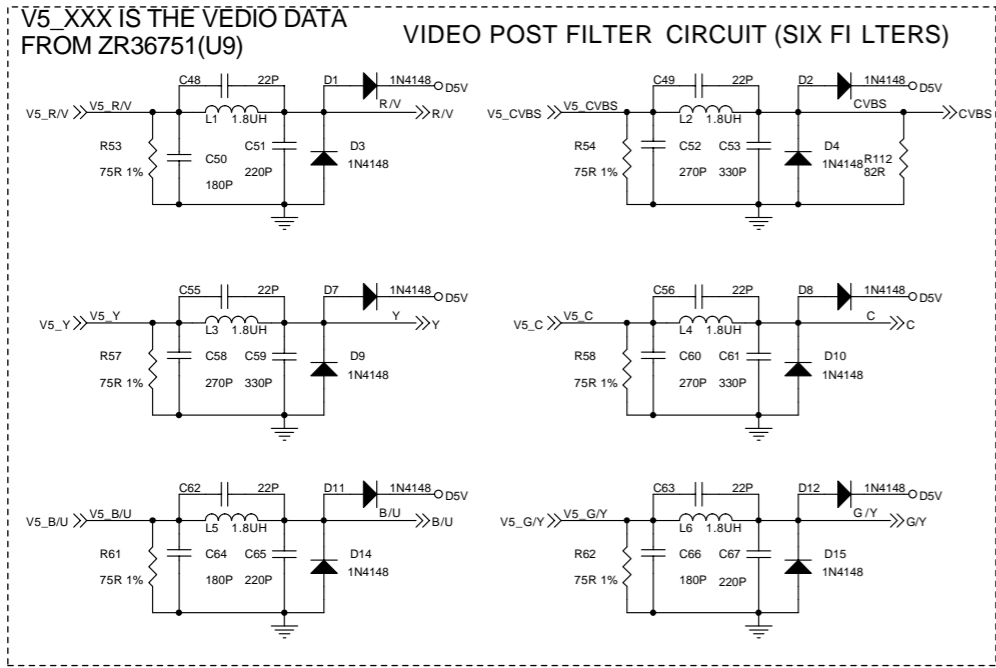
V5_XXX IS THE VEDIO DATA
FROM ZR36751(U9)

VIDEO POST FILTER CIRCUIT (SIX FI LTERS)

C48 22P
D1 1N4148 D5V
V5_R/V V5_R/V
L1 1.8UH
R/V R/V
R53 75R 1%
C50 180P
C51 220P
D3 1N4148

C49 22P
D2 1N4148 D5V
V5_CVBS V5_CVBS
L2 1.8UH
CVBS CVBS
R54 75R 1%
C52 270P
C53 330P
D4 1N4148
R112 82R

C55 22P
D7 1N4148 D5V
V5_Y V5_Y
L3 1.8UH
Y Y
R57 75R 1%
C58 270P
C59 330P
D9 1N4148

C56 22P
D8 1N4148 D5V
V5_C V5_C
L4 1.8UH
C C
R58 75R 1%
C60 270P
C61 330P
D10 1N4148

C62 22P
D11 1N4148 D5V
V5_B/U V5_B/U
L5 1.8UH
B/U B/U
R61 75R 1%
C64 180P
C65 220P
D14 1N4148

C63 22P
D12 1N4148 D5V
V5_G/Y V5_G/Y
L6 1.8UH
G/Y G/Y
R62 75R 1%
C66 180P
C67 220P
D15 1N4148